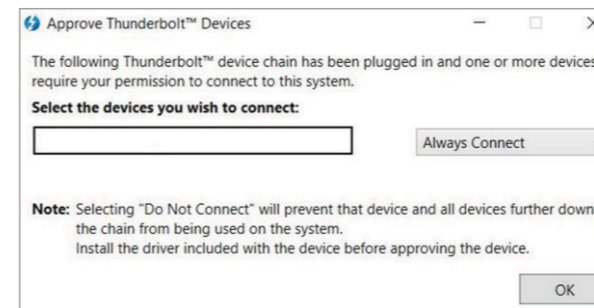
Approve Thunderbolt™ Devices

The following Thunderbolt™ device chain has been plugged in and one or more devices require your permission to connect to this system.

Select the devices you wish to connect:

Always Connect

Note: Selecting "Do Not Connect" will prevent that device and all devices further down the chain from being used on the system.
Install the driver included with the device before approving the device.

OK